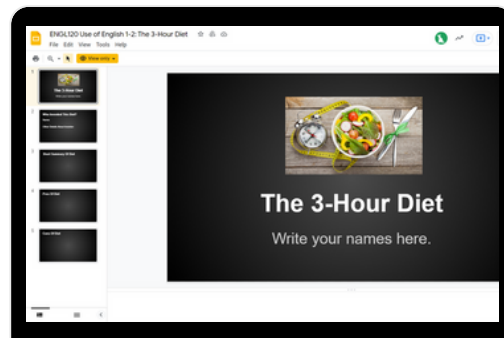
ENGL120 Use of English 1-2: The 3-Hour Diet

File Edit View Tools Help

View only

1
The 3-Hour Diet
Write your names here.

2
Who Invented This Diet?
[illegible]

3
Basic Summary Of Diet

4
Pros Of Diet

5
Cons Of Diet

The 3-Hour Diet

Write your names here.